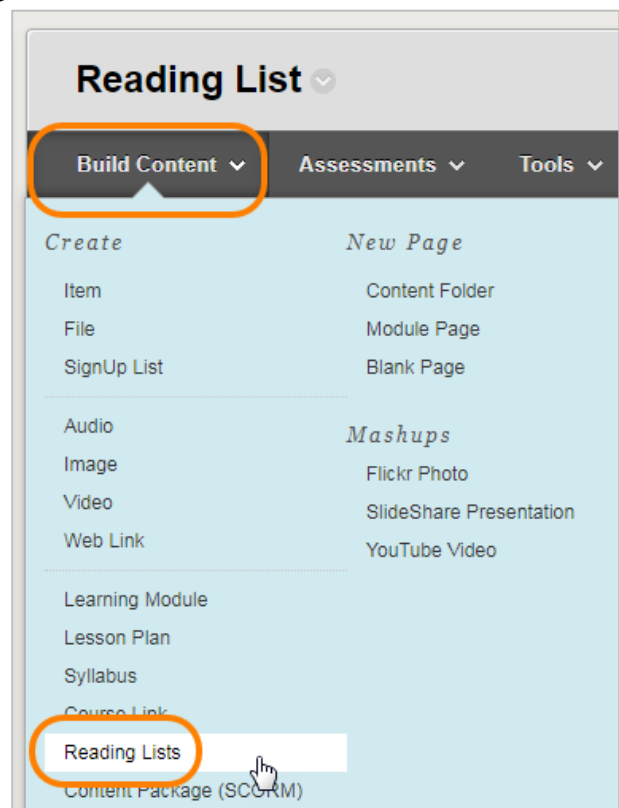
Reading List

Build Content Assessments Tools

Create

Item
File
SignUp List

Audio
Image
Video
Web Link

Learning Module
Lesson Plan
Syllabus
Course Link
Reading Lists
Content Package (SCORM)

New Page

Content Folder
Module Page
Blank Page

Mashups

Flickr Photo
SlideShare Presentation
YouTube Video